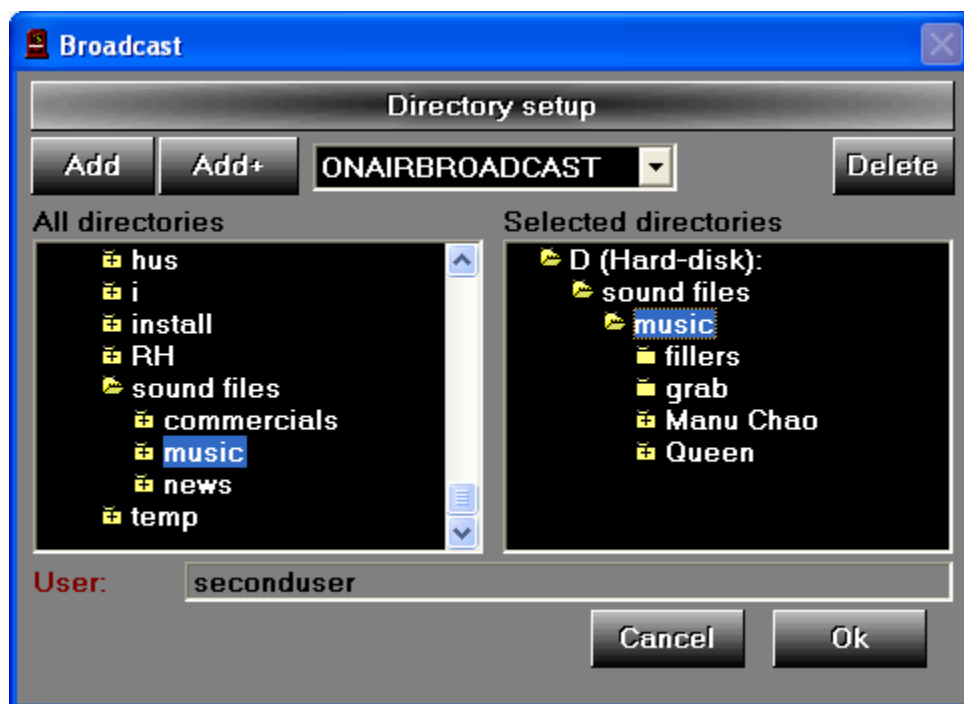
Broadcast

Directory setup

Add
Add+
ONAIRBROADCAST
Delete

All directories
hus
i
install
RH
sound files
commercials
music
news
temp

Selected directories
D (Hard-disk):
sound files
music
fillers
grab
Manu Chao
Queen

User:
seconduser

Cancel
Ok